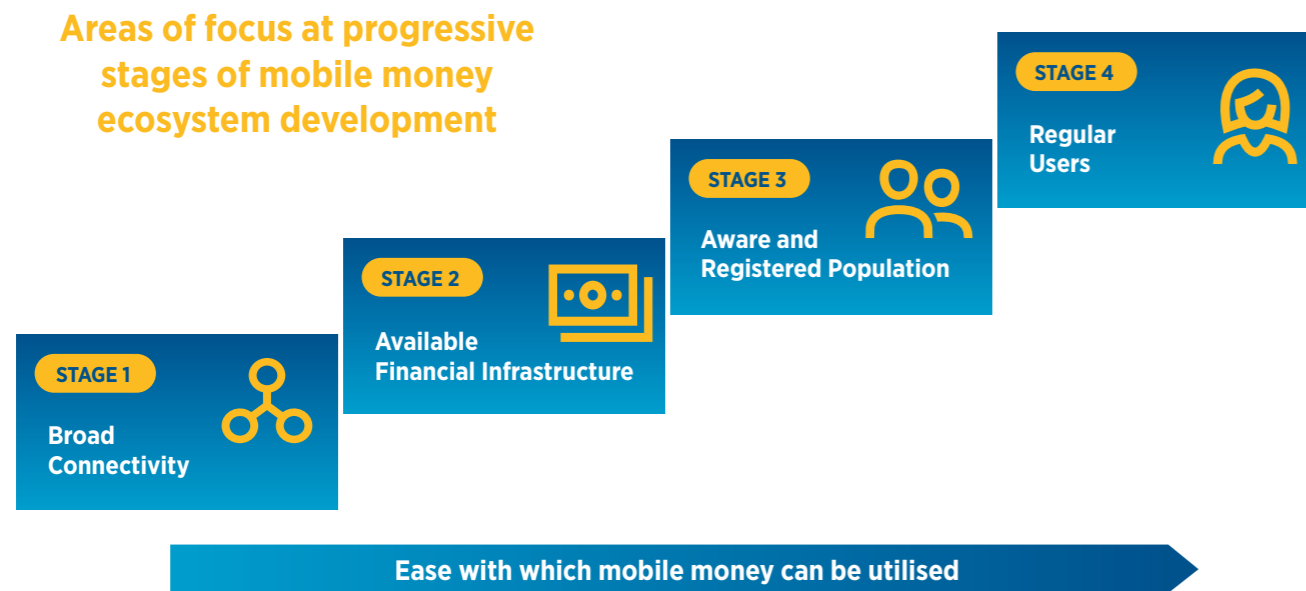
Areas of focus at progressive stages of mobile money ecosystem development

STAGE 1

Broad Connectivity

STAGE 2

Available Financial Infrastructure

STAGE 3

Aware and Registered Population

STAGE 4

Regular Users

Ease with which mobile money can be utilised